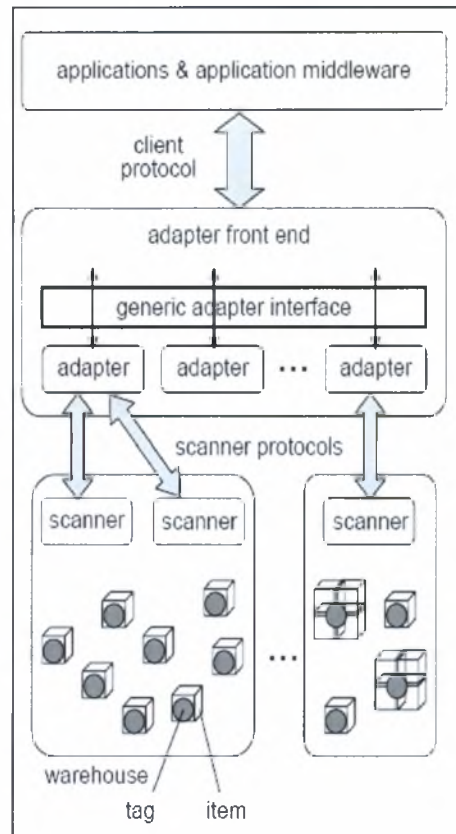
applications & application middleware

client protocol

adapter front end

generic adapter interface

adapter

adapter

...

adapter

scanner protocols

scanner

scanner

scanner

...

warehouse

tag

item